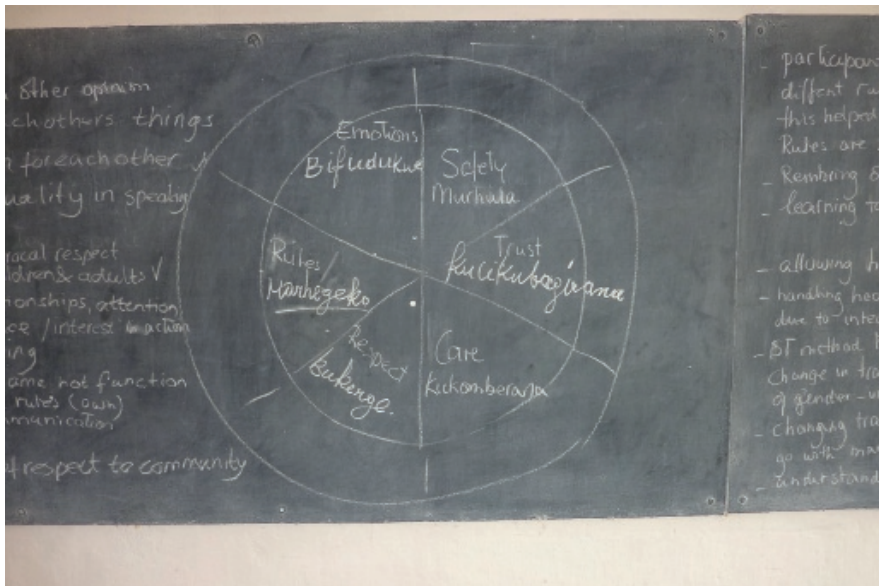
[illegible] other opinion
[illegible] ch others things
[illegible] for each other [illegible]
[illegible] uality in speaking

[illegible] rocal respect
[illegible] ldren & adults V
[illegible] onships, attention,
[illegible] ce / interest in action
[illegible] ing
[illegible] ame not function
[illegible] rules (own)
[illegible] munication

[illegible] respect to community

Emotions
Bifudukwe

Safety
Murhula

Trust
Kuzikubagirana

Rules
Marhegeko

Respect
Bukenge.

Care
Kukomberana

- participan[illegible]
different ru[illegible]
this helped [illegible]
Rules are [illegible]
- Rembring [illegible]
- learning t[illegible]

- allowing h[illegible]
- handling hea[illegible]
due to inter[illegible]
- ST method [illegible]
change in tr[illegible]
of gender - u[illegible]
- changing tra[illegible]
go with ma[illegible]
- understand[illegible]